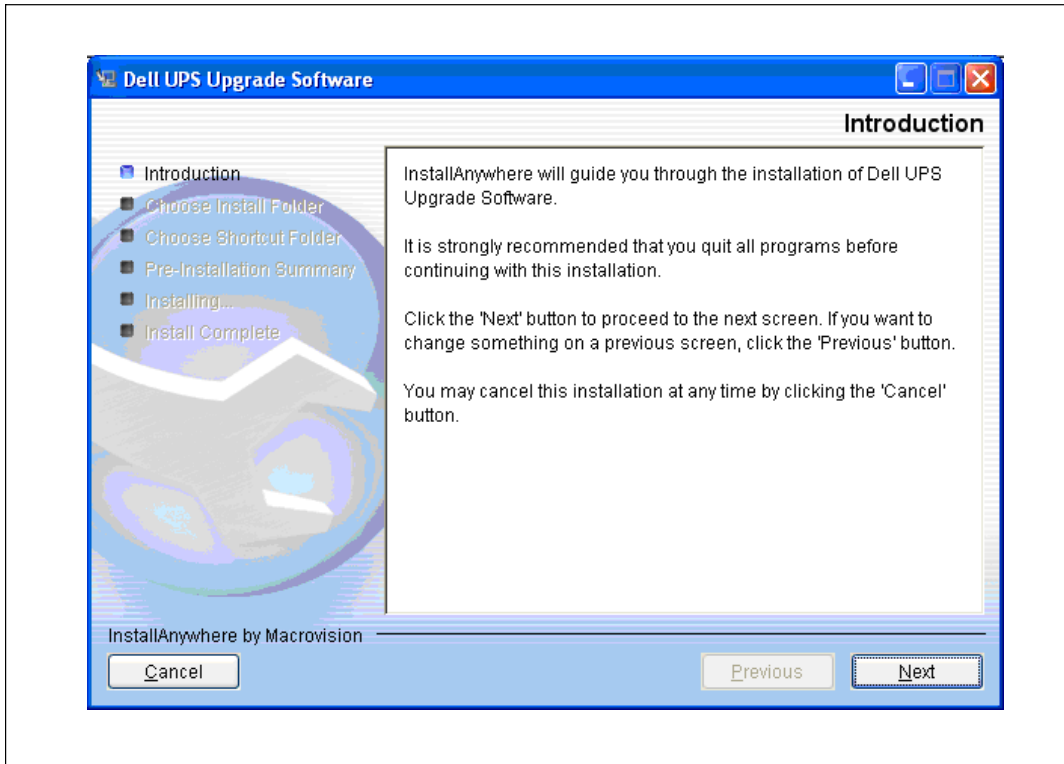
Dell UPS Upgrade Software

Introduction

Introduction
Choose Install Folder
Choose Shortcut Folder
Pre-Installation Summary
Installing...
Install Complete

InstallAnywhere will guide you through the installation of Dell UPS Upgrade Software.

It is strongly recommended that you quit all programs before continuing with this installation.

Click the 'Next' button to proceed to the next screen. If you want to change something on a previous screen, click the 'Previous' button.

You may cancel this installation at any time by clicking the 'Cancel' button.

InstallAnywhere by Macrovision

Cancel

Previous

Next